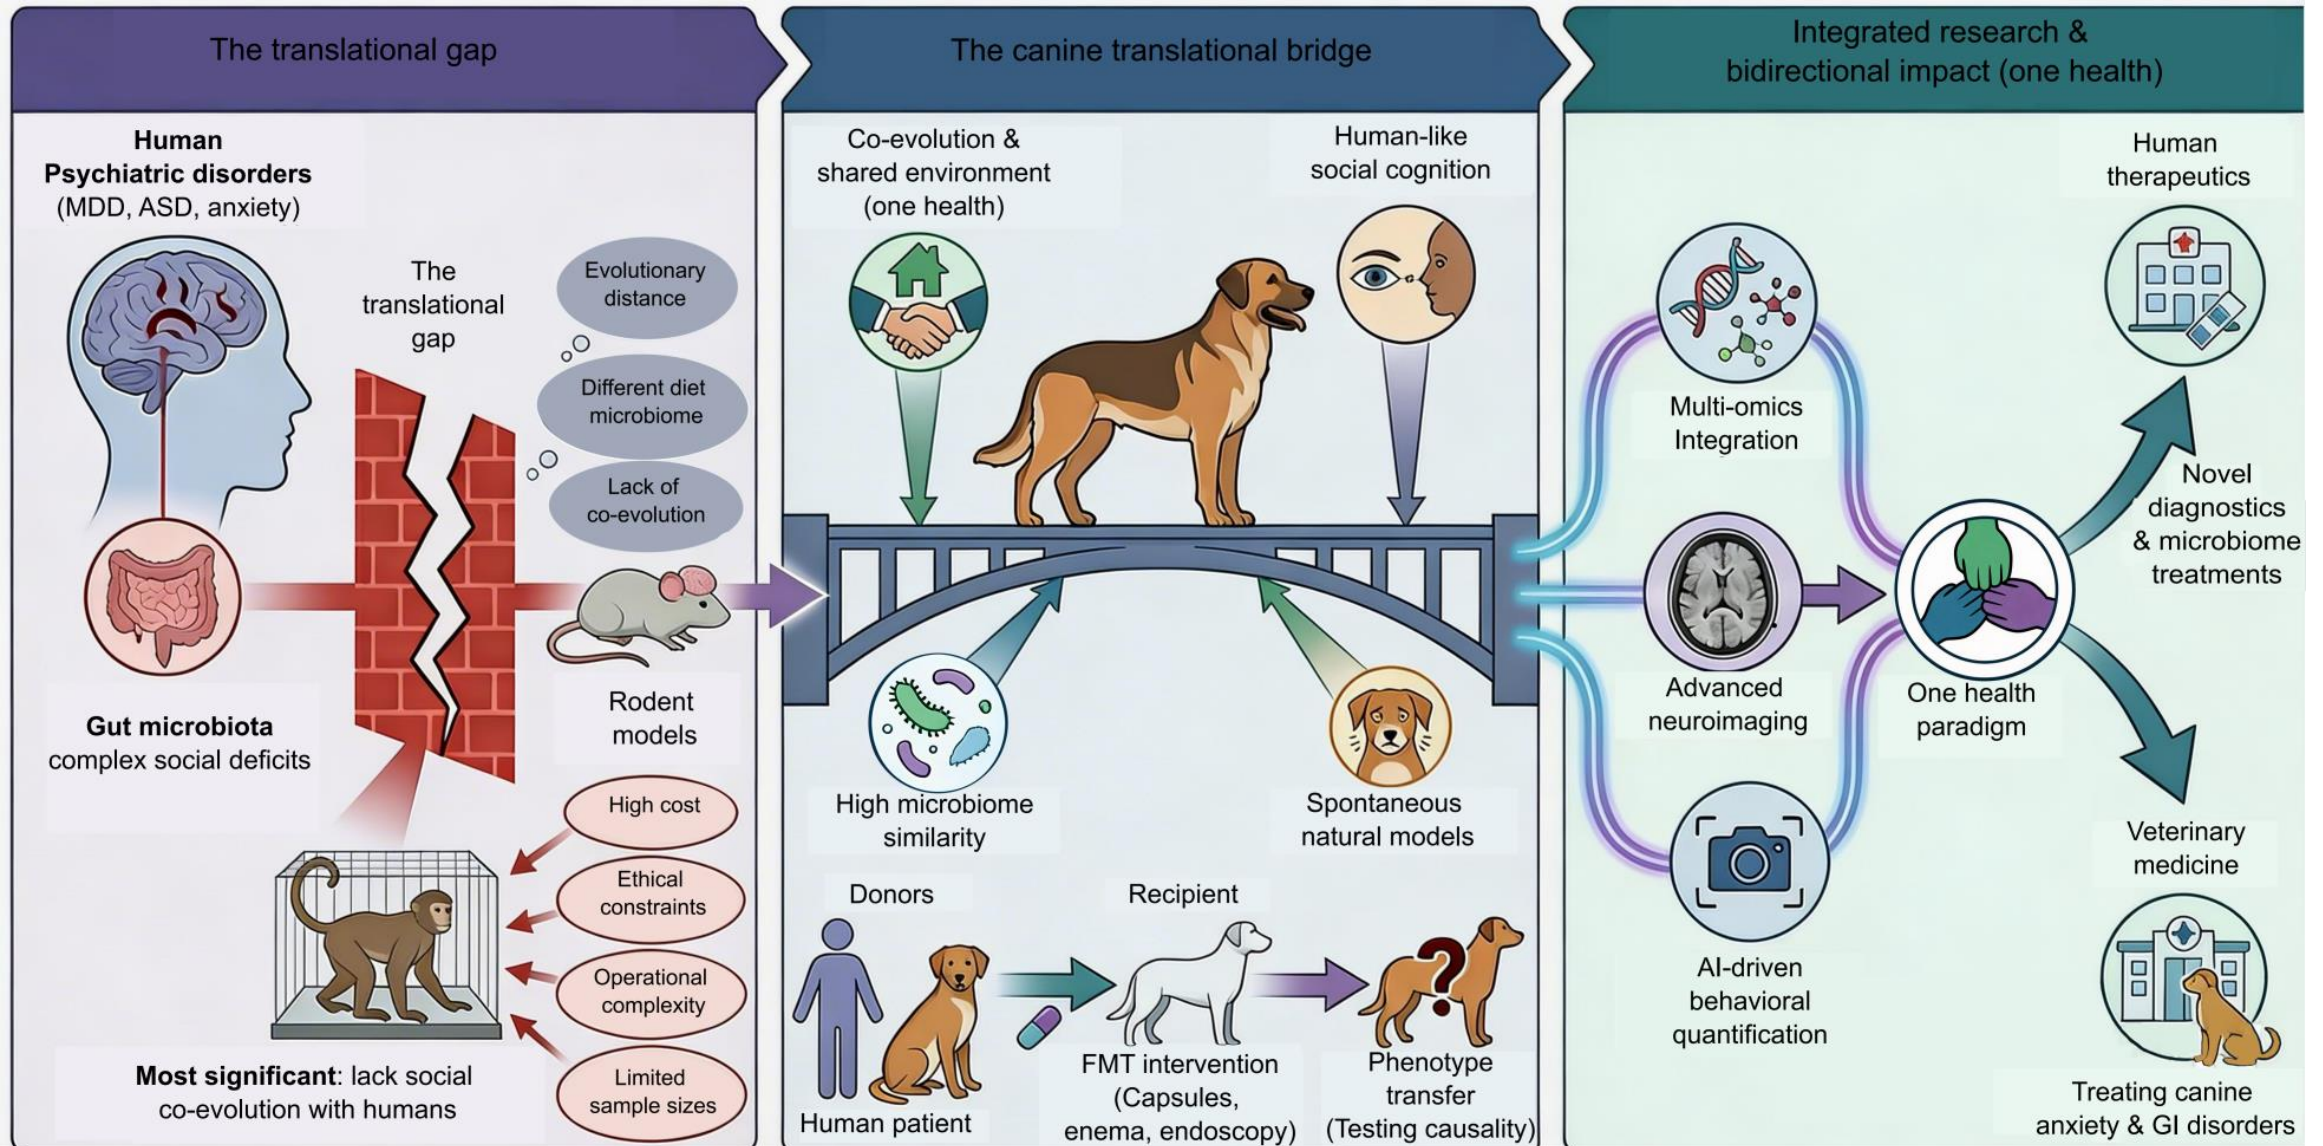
The translational gap

Human Psychiatric disorders (MDD, ASD, anxiety)

The translational gap

Evolutionary distance

Different diet microbiome

Lack of co-evolution

Gut microbiota complex social deficits

Rodent models

High cost

Ethical constraints

Operational complexity

Limited sample sizes

Most significant: lack social co-evolution with humans

The canine translational bridge

Co-evolution & shared environment (one health)

Human-like social cognition

High microbiome similarity

Spontaneous natural models

Donors

Recipient

Human patient

FMT intervention (Capsules, enema, endoscopy)

Phenotype transfer (Testing causality)

Integrated research & bidirectional impact (one health)

Multi-omics Integration

Advanced neuroimaging

AI-driven behavioral quantification

One health paradigm

Human therapeutics

Novel diagnostics & microbiome treatments

Veterinary medicine

Treating canine anxiety & GI disorders